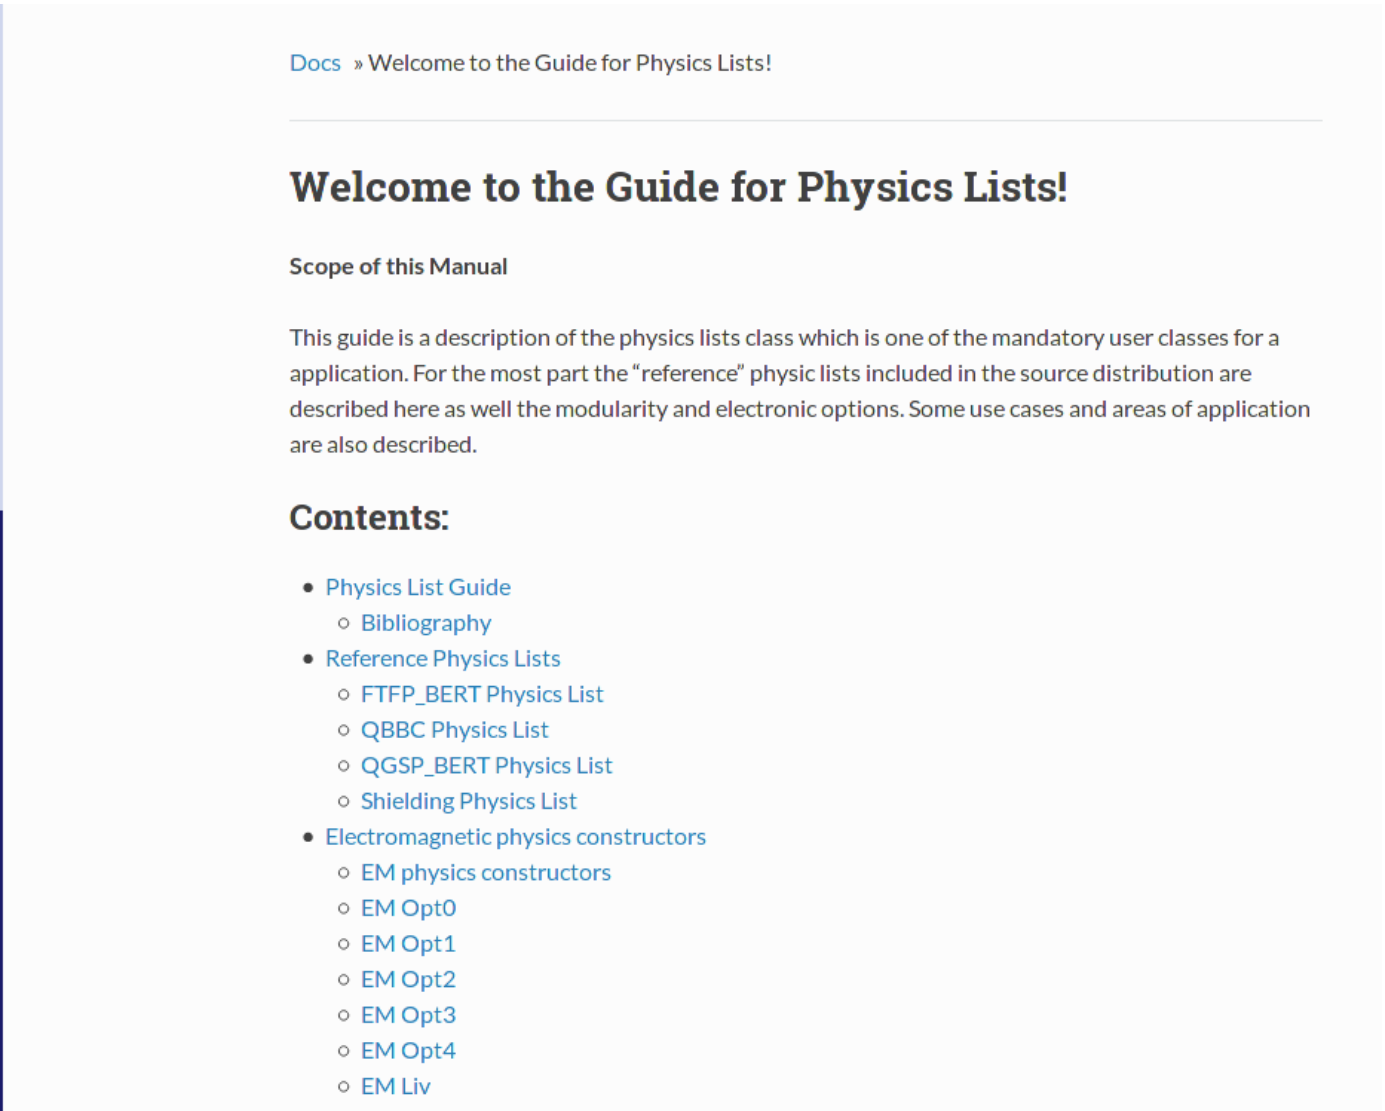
Docs » Welcome to the Guide for Physics Lists!

# Welcome to the Guide for Physics Lists!

**Scope of this Manual**

This guide is a description of the physics lists class which is one of the mandatory user classes for a application. For the most part the “reference” physic lists included in the source distribution are described here as well the modularity and electronic options. Some use cases and areas of application are also described.

## Contents:

- Physics List Guide
  - Bibliography
- Reference Physics Lists
  - FTFP_BERT Physics List
  - QBBC Physics List
  - QGSP_BERT Physics List
  - Shielding Physics List
- Electromagnetic physics constructors
  - EM physics constructors
  - EM Opt0
  - EM Opt1
  - EM Opt2
  - EM Opt3
  - EM Opt4
  - EM Liv